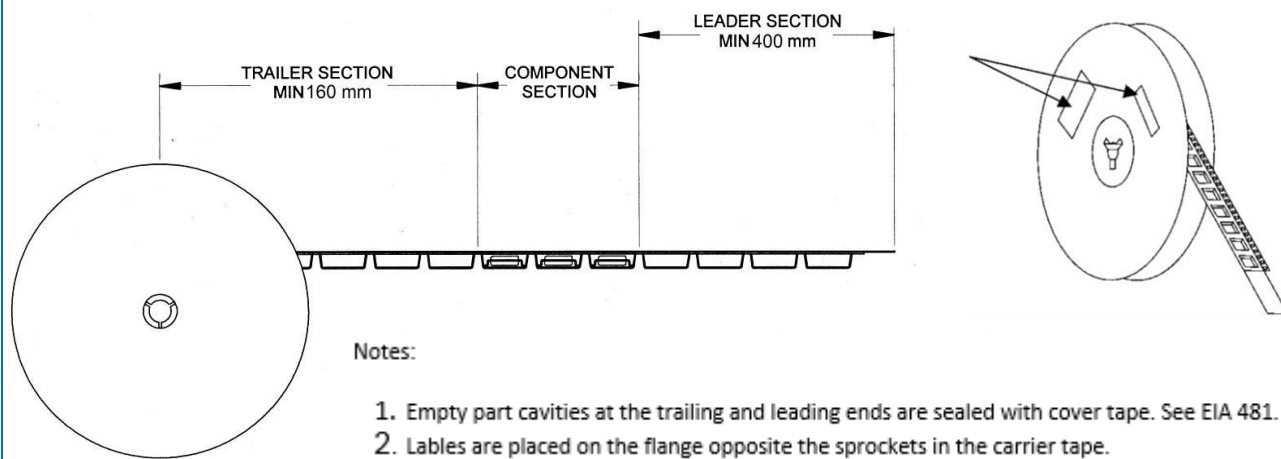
LEADER SECTION
MIN 400 mm

TRAILER SECTION
MIN 160 mm

COMPONENT
SECTION

Notes:

1. Empty part cavities at the trailing and leading ends are sealed with cover tape. See EIA 481.
2. Lables are placed on the flange opposite the sprockets in the carrier tape.